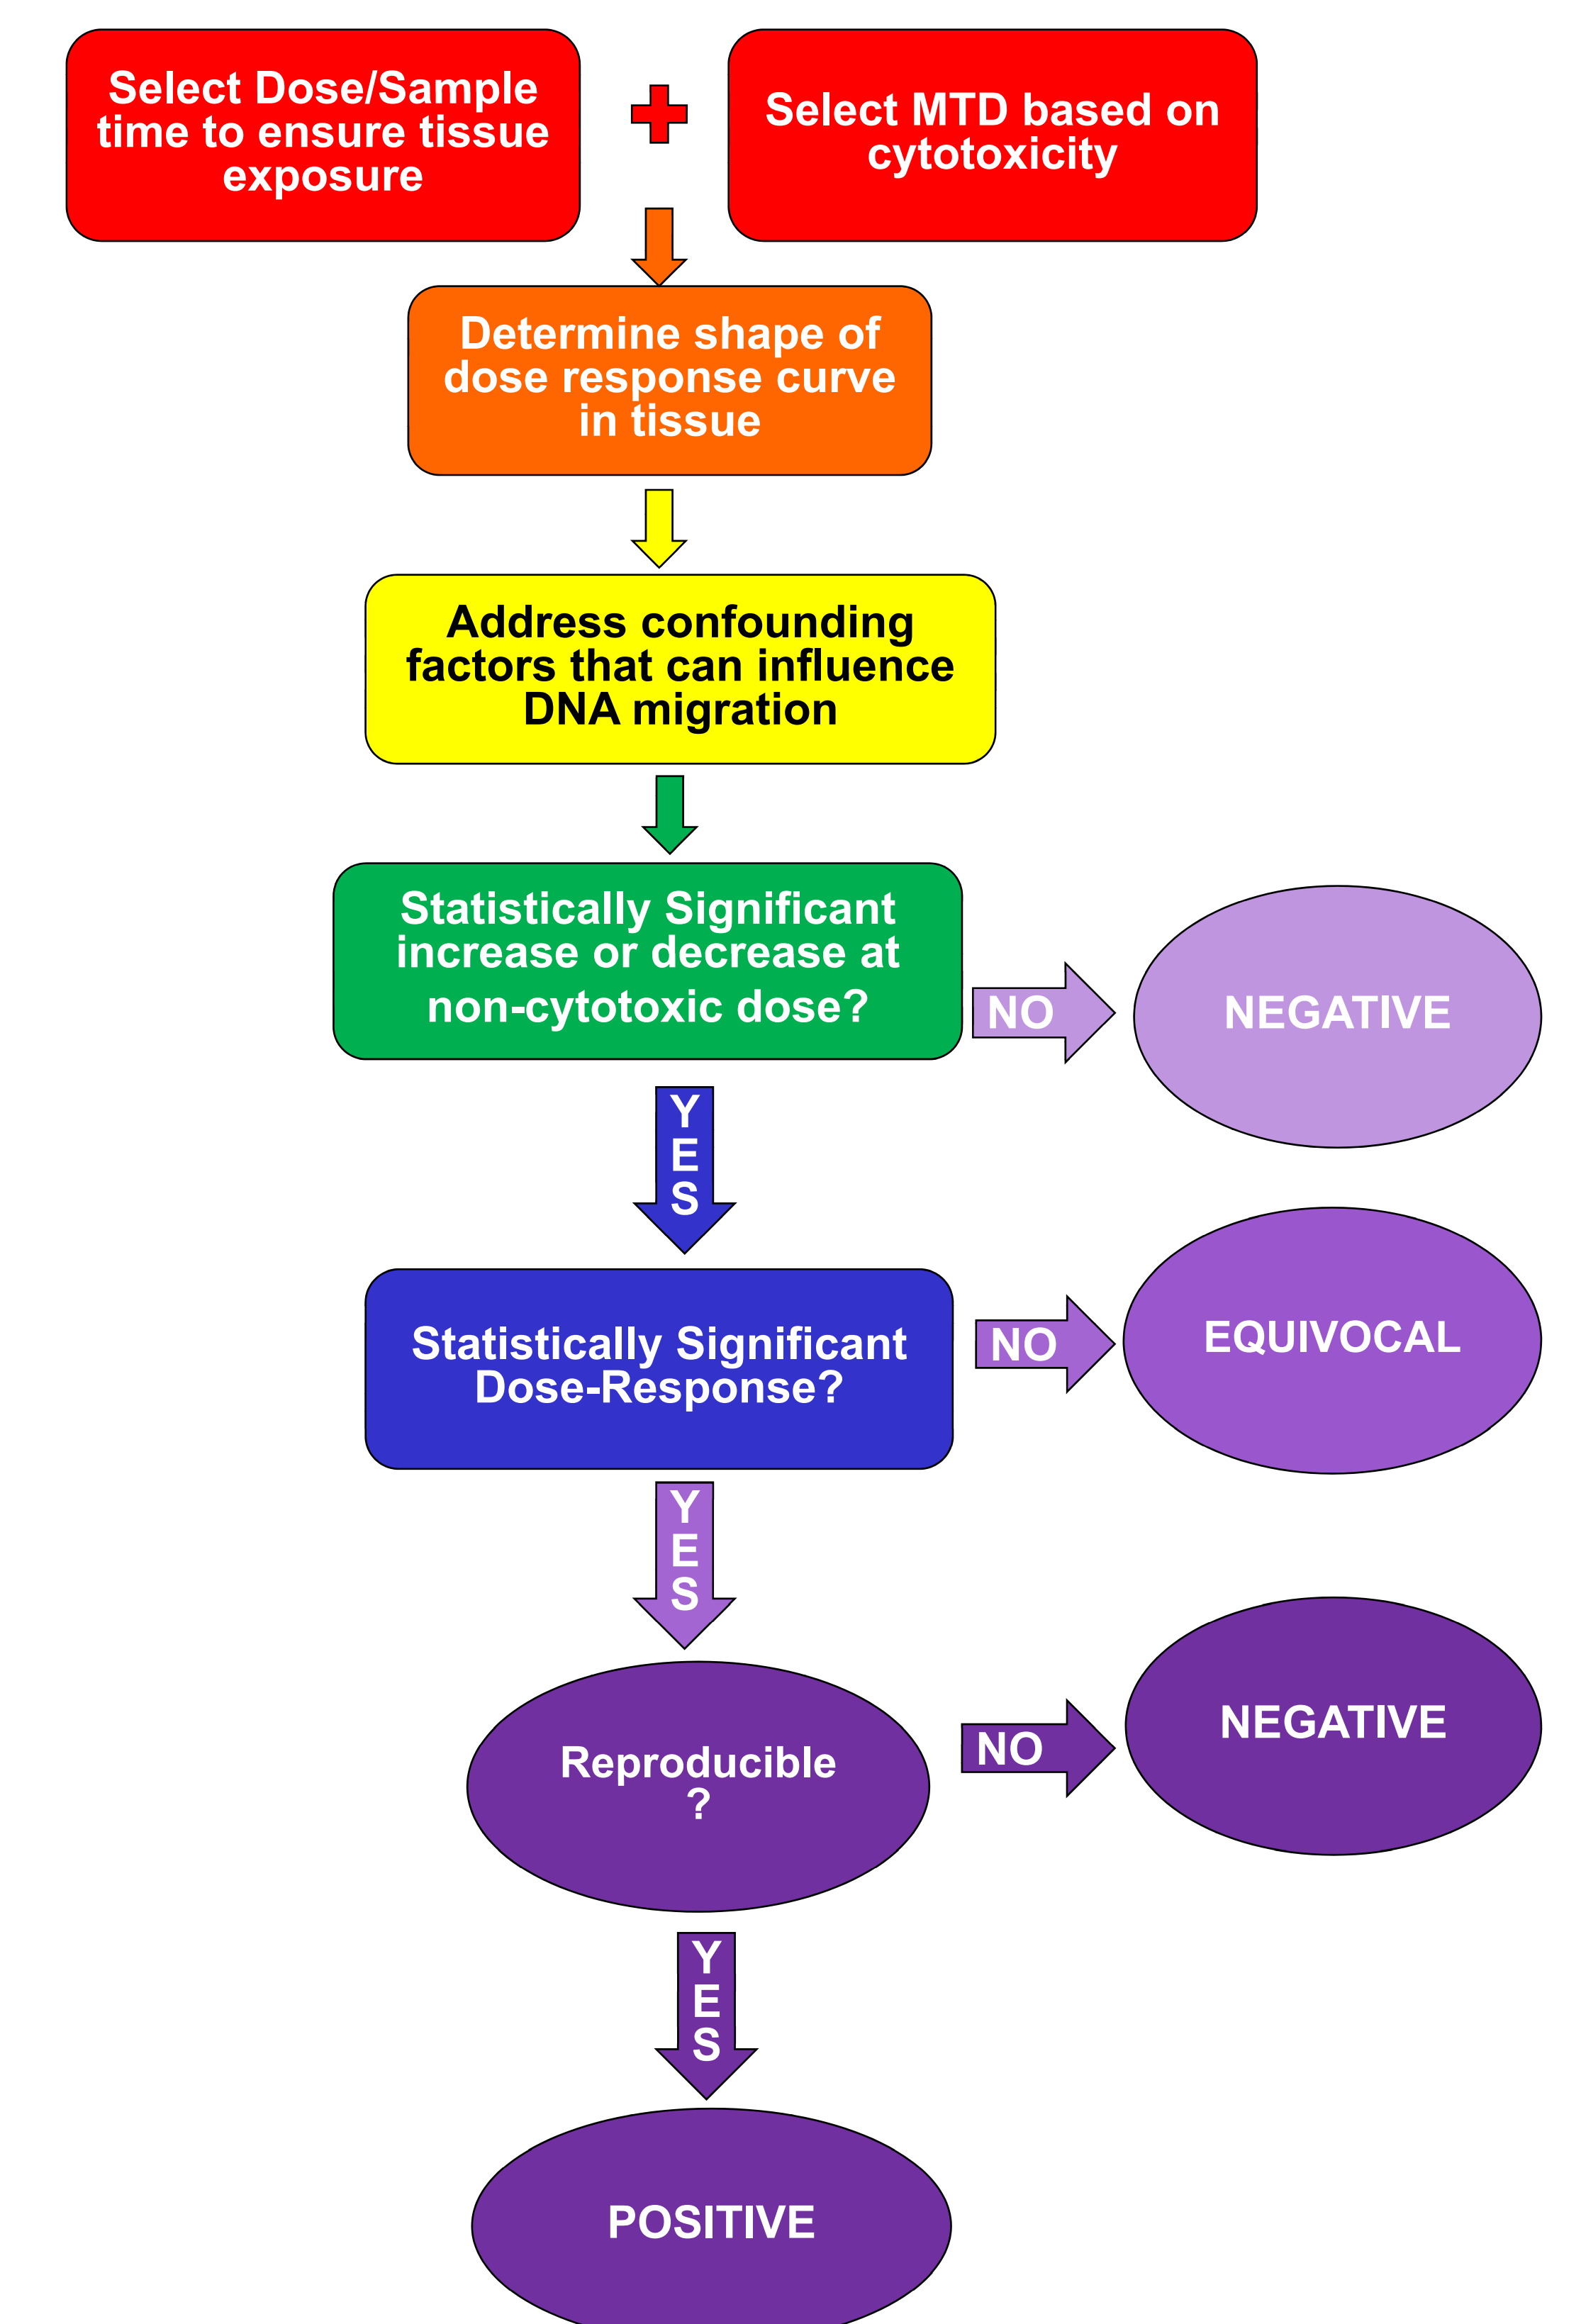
Select Dose/Sample time to ensure tissue exposure

Select MTD based on cytotoxicity

Determine shape of dose response curve in tissue

Address confounding factors that can influence DNA migration

Statistically Significant increase or decrease at non-cytotoxic dose?

NO

NEGATIVE

YES

Statistically Significant Dose-Response?

NO

EQUIVOCAL

YES

Reproducible ?

NO

NEGATIVE

YES

POSITIVE